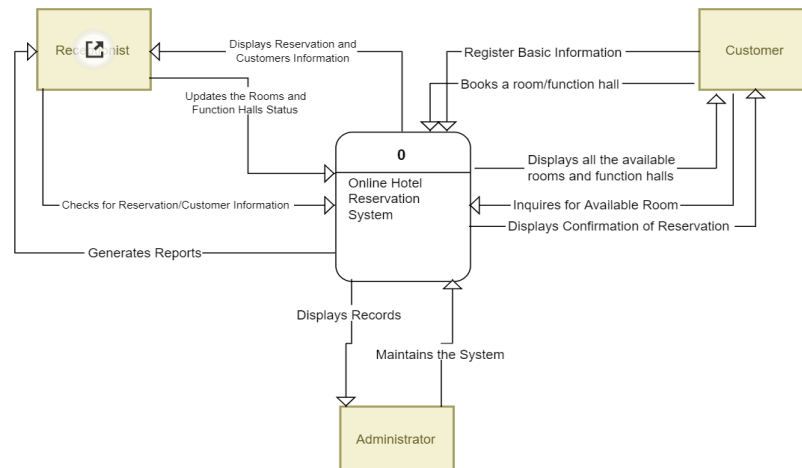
Rec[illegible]nist

Displays Reservation and Customers Information

Register Basic Information

Customer

Books a room/function hall

Updates the Rooms and Function Halls Status

0

Online Hotel Reservation System

Displays all the available rooms and function halls

Checks for Reservation/Customer Information

Inquires for Available Room

Displays Confirmation of Reservation

Generates Reports

Displays Records

Maintains the System

Administrator